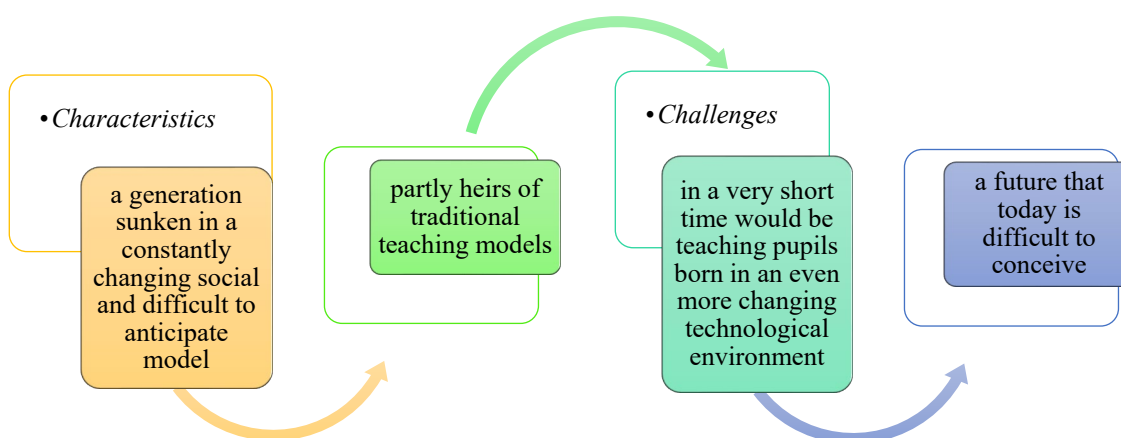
• Characteristics

a generation sunken in a constantly changing social and difficult to anticipate model

partly heirs of traditional teaching models

• Challenges

in a very short time would be teaching pupils born in an even more changing technological environment

a future that today is difficult to conceive